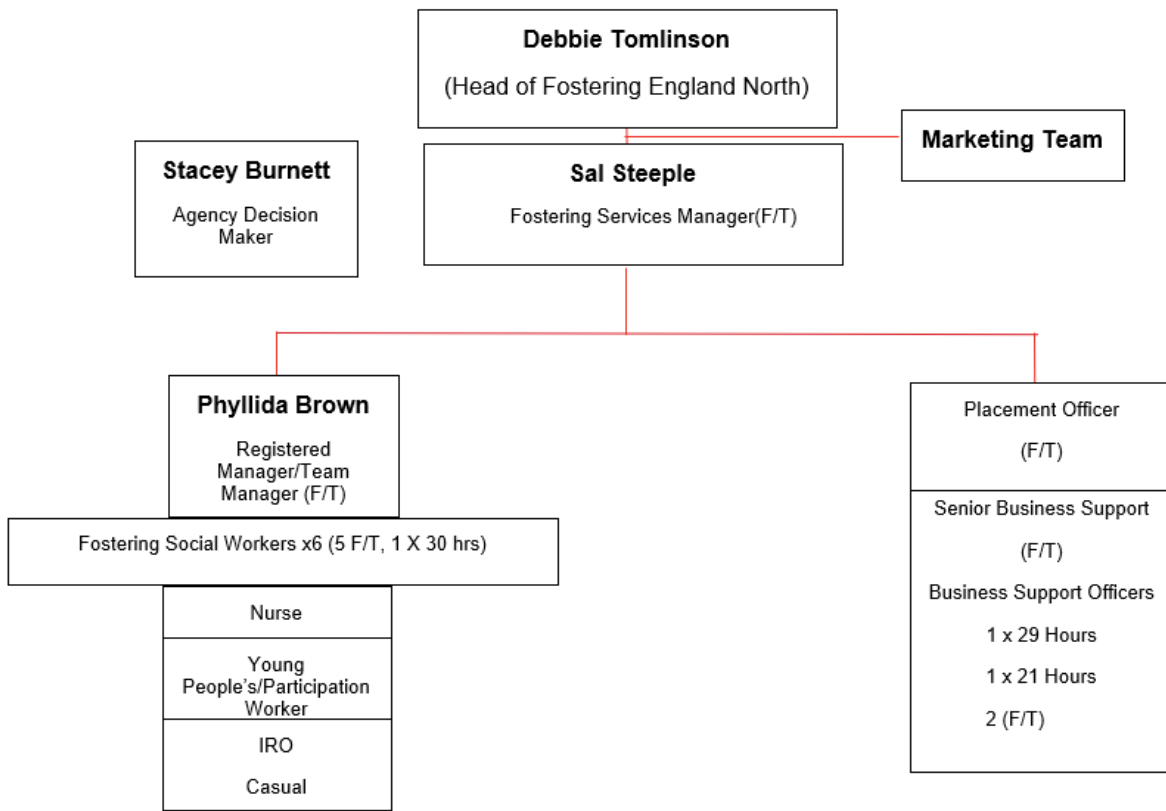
Debbie Tomlinson

(Head of Fostering England North)

Marketing Team

Stacey Burnett

Agency Decision Maker

Sal Steeple

Fostering Services Manager(F/T)

Phyllida Brown

Registered Manager/Team Manager (F/T)

Fostering Social Workers x6 (5 F/T, 1 X 30 hrs)

Nurse

Young People's/Participation Worker

IRO

Casual

Placement Officer

(F/T)

Senior Business Support

(F/T)

Business Support Officers

1 x 29 Hours

1 x 21 Hours

2 (F/T)